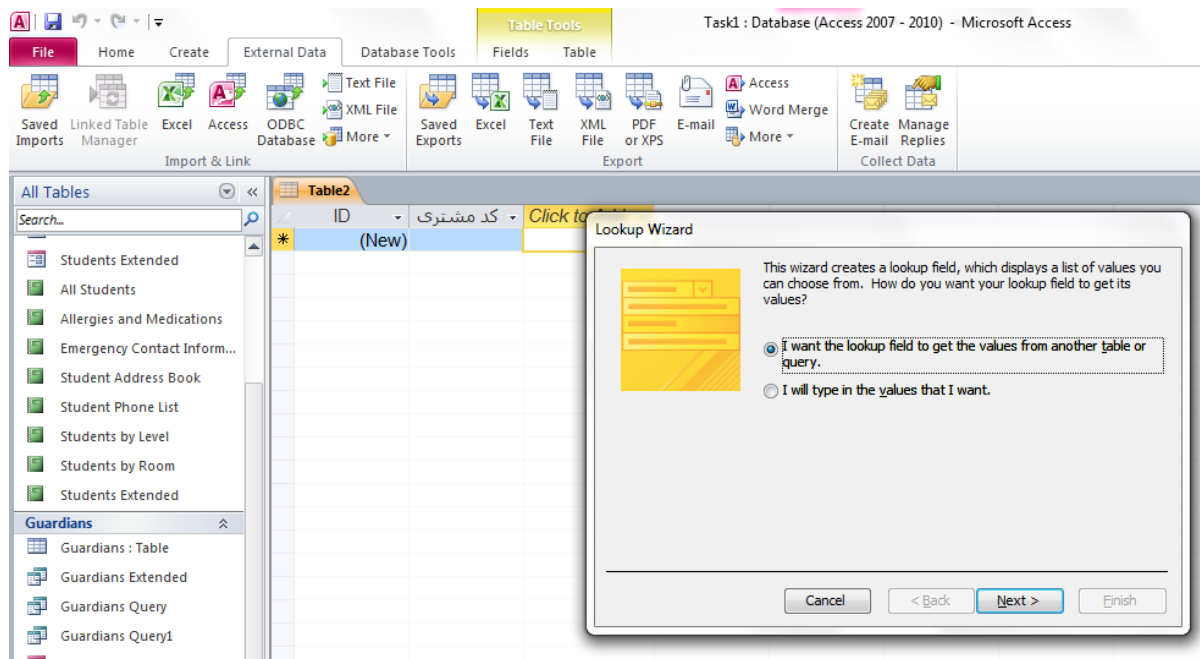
Table Tools

Task1 : Database (Access 2007 - 2010) - Microsoft Access

File
Home
Create
External Data
Database Tools
Fields
Table

Saved Imports
Linked Table Manager
Excel
Access
ODBC Database
Text File
XML File
More
Import & Link

Saved Exports
Excel
Text File
XML File
PDF or XPS
E-mail
Access
Word Merge
More
Export

Create E-mail
Manage Replies
Collect Data

All Tables
Search...
Students Extended
All Students
Allergies and Medications
Emergency Contact Inform...
Student Address Book
Student Phone List
Students by Level
Students by Room
Students Extended
Guardians
Guardians : Table
Guardians Extended
Guardians Query
Guardians Query1

Table2
ID
کد مشتری
Click to
(New)

Lookup Wizard

This wizard creates a lookup field, which displays a list of values you can choose from. How do you want your lookup field to get its values?

I want the lookup field to get the values from another table or query.

I will type in the values that I want.

Cancel
< Back
Next >
Finish